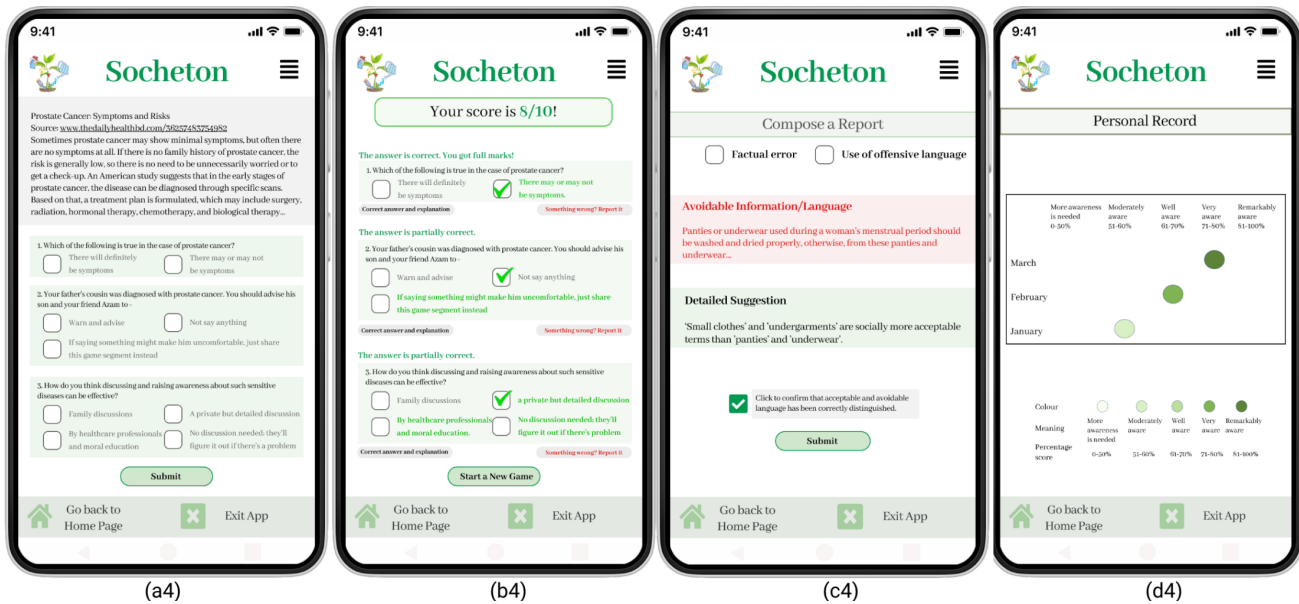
9:41

Socheton

Prostate Cancer: Symptoms and Risks
Source: www.thedailyhealthbd.com/56257483754982
Sometimes prostate cancer may show minimal symptoms, but often there are no symptoms at all. If there is no family history of prostate cancer, the risk is generally low, so there is no need to be unnecessarily worried or to get a check-up. An American study suggests that in the early stages of prostate cancer, the disease can be diagnosed through specific scans. Based on that, a treatment plan is formulated, which may include surgery, radiation, hormonal therapy, chemotherapy, and biological therapy...

1. Which of the following is true in the case of prostate cancer?
There will definitely be symptoms
There may or may not be symptoms

2. Your father's cousin was diagnosed with prostate cancer. You should advise his son and your friend Azam to -
Warn and advise
Not say anything
If saying something might make him uncomfortable, just share this game segment instead

3. How do you think discussing and raising awareness about such sensitive diseases can be effective?
Family discussions
A private but detailed discussion
By healthcare professionals and moral education
No discussion needed; they'll figure it out if there's a problem

Submit

Go back to Home Page
Exit App

(a4)

9:41

Socheton

Your score is 8/10!

The answer is correct. You got full marks!
1. Which of the following is true in the case of prostate cancer?
There will definitely be symptoms
There may or may not be symptoms.
Correct answer and explanation
Something wrong? Report it

The answer is partially correct.
2. Your father's cousin was diagnosed with prostate cancer. You should advise his son and your friend Azam to -
Warn and advise
Not say anything
If saying something might make him uncomfortable, just share this game segment instead
Correct answer and explanation
Something wrong? Report it

The answer is partially correct.
3. How do you think discussing and raising awareness about such sensitive diseases can be effective?
Family discussions
a private but detailed discussion
By healthcare professionals and moral education.
No discussion needed; they'll figure it out if there's problem
Correct answer and explanation
Something wrong? Report it

Start a New Game

Go back to Home Page
Exit App

(b4)

9:41

Socheton

Compose a Report

Factual error
Use of offensive language

Avoidable Information/Language
Panties or underwear used during a woman's menstrual period should be washed and dried properly, otherwise, from these panties and underwear...

Detailed Suggestion
'Small clothes' and 'undergarments' are socially more acceptable terms than 'panties' and 'underwear'.

Click to confirm that acceptable and avoidable language has been correctly distinguished.

Submit

Go back to Home Page
Exit App

(c4)

9:41

Socheton

Personal Record

| | More awareness is needed 0-50% | Moderately aware 51-60% | Well aware 61-70% | Very aware 71-80% | Remarkably aware 81-100% |
|---|---|---|---|---|---|
| March | | | | | |
| February | | | | | |
| January | | | | | |

| Colour | | | | | |
|---|---|---|---|---|---|
| Meaning | More awareness is needed | Moderately aware | Well aware | Very aware | Remarkably aware |
| Percentage score | 0-50% | 51-60% | 61-70% | 71-80% | 81-100% |

Go back to Home Page
Exit App

(d4)